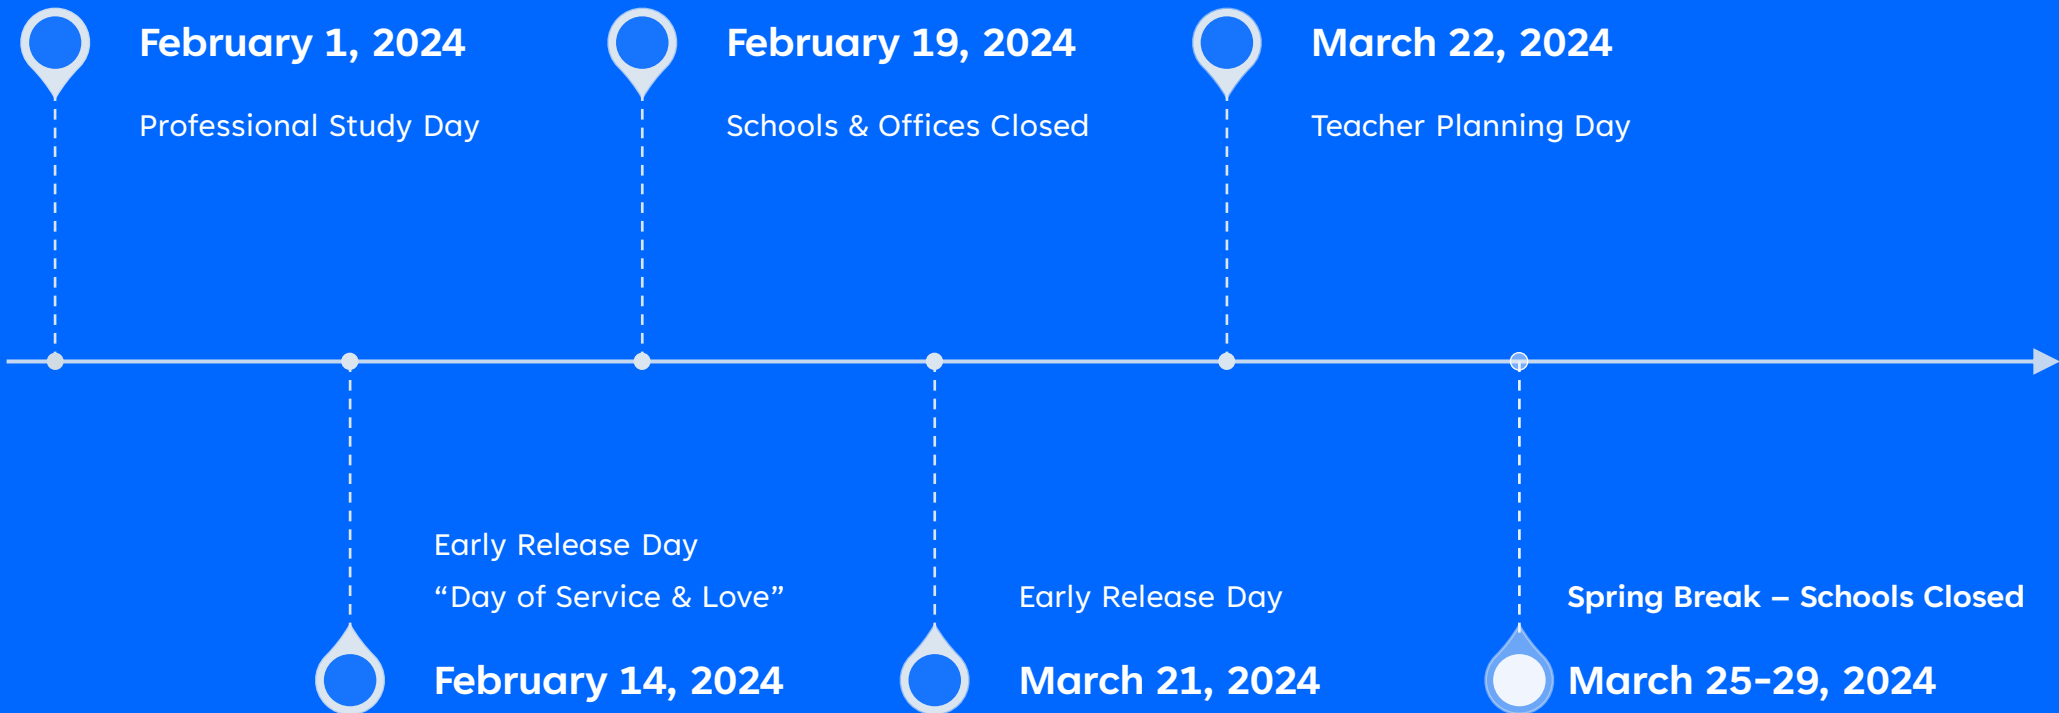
February 1, 2024

Professional Study Day

February 19, 2024

Schools & Offices Closed

March 22, 2024

Teacher Planning Day

Early Release Day

“Day of Service & Love”

February 14, 2024

Early Release Day

March 21, 2024

Spring Break – Schools Closed

March 25-29, 2024